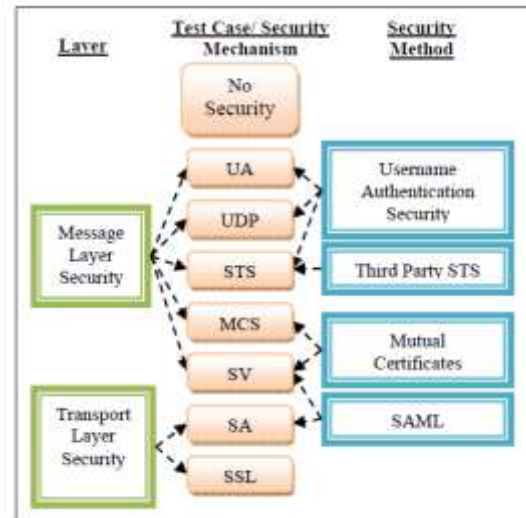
Layer

Test Case/ Security Mechanism

Security Method

No Security

UA

UDP

STS

MCS

SV

SA

SSL

Message Layer Security

Transport Layer Security

Username Authentication Security

Third Party STS

Mutual Certificates

SAML